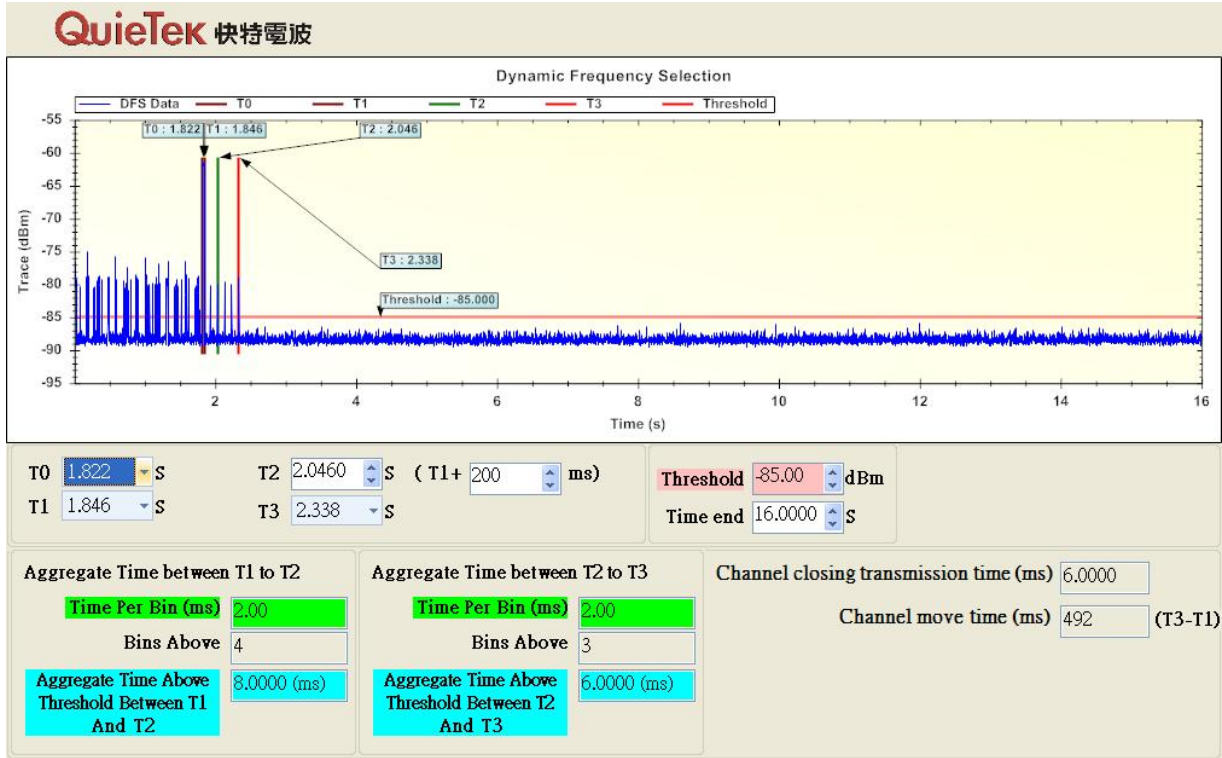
QuieTek 快特電波

Dynamic Frequency Selection

DFS Data T0 T1 T2 T3 Threshold

T0 : 1.822 T1 : 1.846 T2 : 2.046

T3 : 2.338

Threshold : -85.000

Trace (dBm)

-55
-60
-65
-70
-75
-80
-85
-90
-95

2 4 6 8 10 12 14 16

Time (s)

T0 1.822 S
T1 1.846 S
T2 2.0460 S ( T1+ 200 ms)
T3 2.338 S

Threshold -85.00 dBm
Time end 16.0000 S

Aggregate Time between T1 to T2
Time Per Bin (ms) 2.00
Bins Above 4
Aggregate Time Above Threshold Between T1 And T2 8.0000 (ms)

Aggregate Time between T2 to T3
Time Per Bin (ms) 2.00
Bins Above 3
Aggregate Time Above Threshold Between T2 And T3 6.0000 (ms)

Channel closing transmission time (ms) 6.0000
Channel move time (ms) 492 (T3-T1)